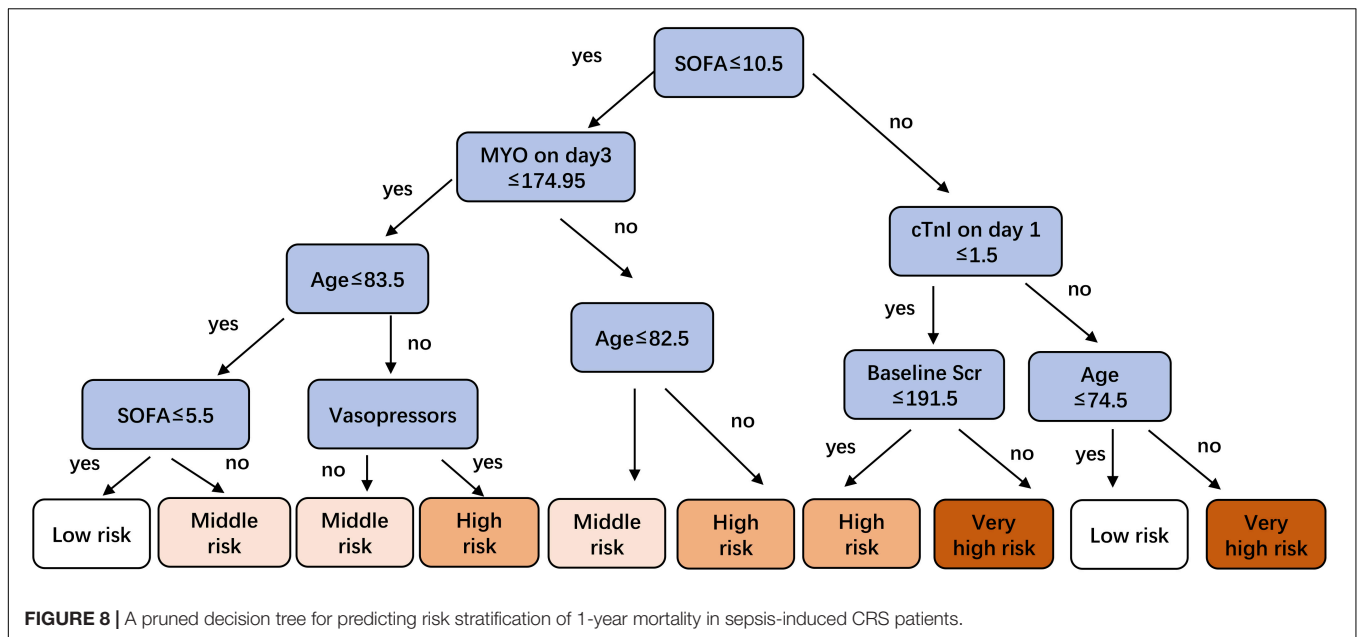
SOFA≤10.5

yes

no

MYO on day3 ≤174.95

yes

no

cTnI on day 1 ≤1.5

Age≤83.5

yes

no

Age≤82.5

no

yes

no

SOFA≤5.5

Vasopressors

Baseline Scr ≤191.5

Age ≤74.5

yes

no

no

yes

yes

no

yes

no

Low risk

Middle risk

Middle risk

High risk

Middle risk

High risk

High risk

Very high risk

Low risk

Very high risk

**FIGURE 8 |** A pruned decision tree for predicting risk stratification of 1-year mortality in sepsis-induced CRS patients.